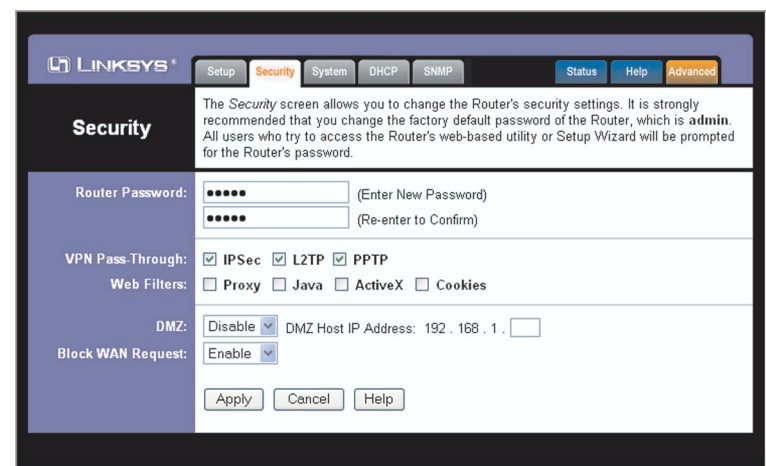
LINKSYS®

Setup Security System DHCP SNMP Status Help Advanced

Security

The *Security* screen allows you to change the Router's security settings. It is strongly recommended that you change the factory default password of the Router, which is **admin**. All users who try to access the Router's web-based utility or Setup Wizard will be prompted for the Router's password.

Router Password: ••••• (Enter New Password)
••••• (Re-enter to Confirm)

VPN Pass-Through: ☑ IPSec ☑ L2TP ☑ PPTP
Web Filters: ☐ Proxy ☐ Java ☐ ActiveX ☐ Cookies

DMZ: Disable DMZ Host IP Address: 192 . 168 . 1 .
Block WAN Request: Enable

Apply Cancel Help